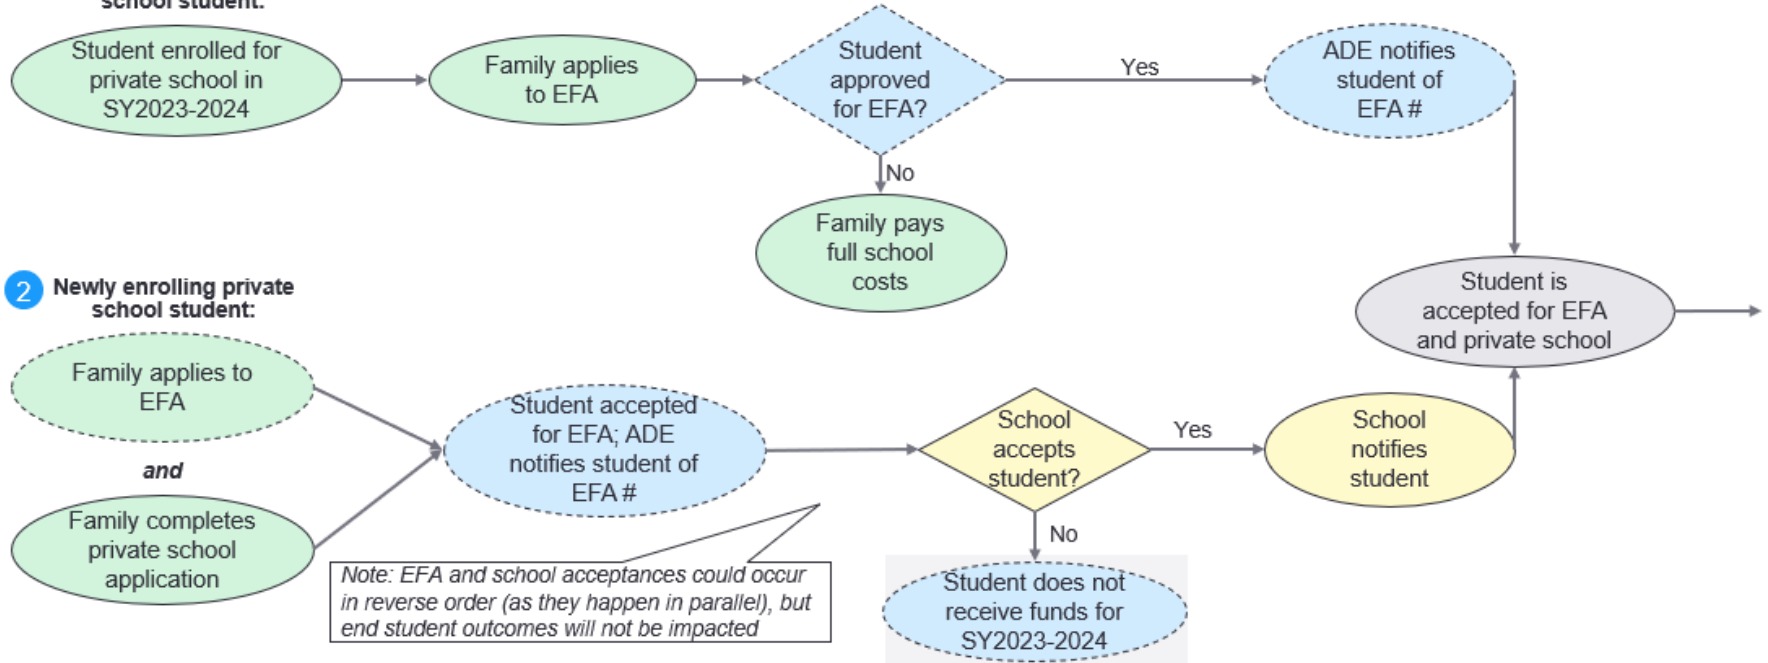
school student:

Student enrolled for private school in SY2023-2024

Family applies to EFA

Student approved for EFA?

Yes

ADE notifies student of EFA #

No

Family pays full school costs

Student is accepted for EFA and private school

2 Newly enrolling private school student:

Family applies to EFA

*and*

Family completes private school application

Student accepted for EFA; ADE notifies student of EFA #

School accepts student?

Yes

School notifies student

No

Student does not receive funds for SY2023-2024

*Note: EFA and school acceptances could occur in reverse order (as they happen in parallel), but end student outcomes will not be impacted*